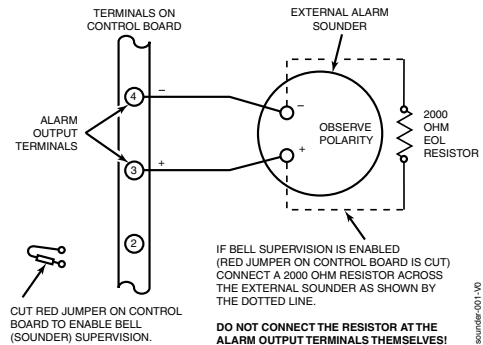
TERMINALS ON CONTROL BOARD

EXTERNAL ALARM SOUNDER

ALARM OUTPUT TERMINALS

4

–

–

3

+

+

2

OBSERVE POLARITY

2000 OHM EOL RESISTOR

IF BELL SUPERVISION IS ENABLED (RED JUMPER ON CONTROL BOARD IS CUT) CONNECT A 2000 OHM RESISTOR ACROSS THE EXTERNAL SOUNDER AS SHOWN BY THE DOTTED LINE.

DO NOT CONNECT THE RESISTOR AT THE ALARM OUTPUT TERMINALS THEMSELVES!

CUT RED JUMPER ON CONTROL BOARD TO ENABLE BELL (SOUNDER) SUPERVISION.

sounder-001-V0